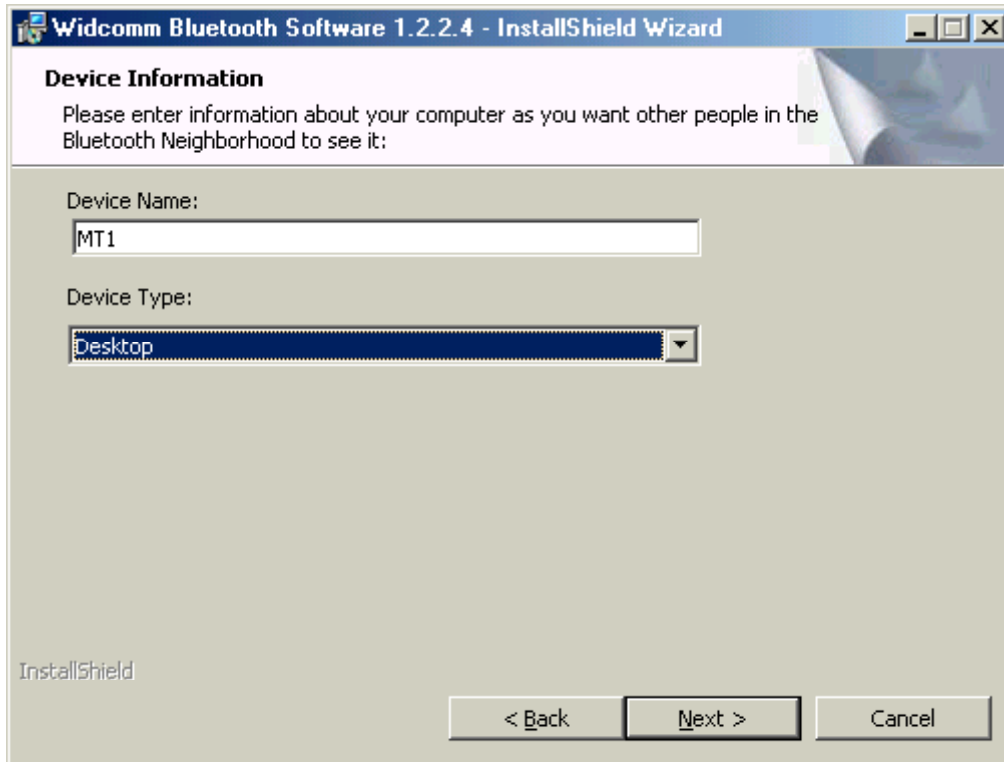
Widcomm Bluetooth Software 1.2.2.4 - InstallShield Wizard

Device Information

Please enter information about your computer as you want other people in the Bluetooth Neighborhood to see it:

Device Name:

MT1

Device Type:

Desktop

InstallShield

< Back

Next >

Cancel